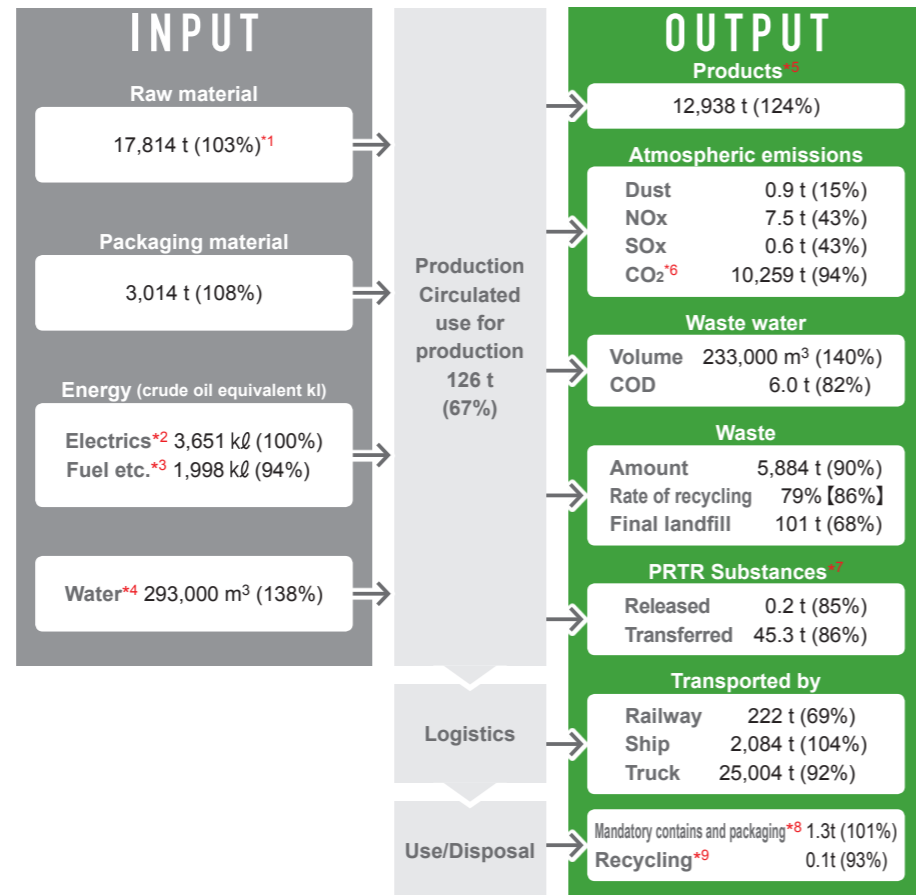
INPUT

Raw material

17,814 t (103%)*1

Packaging material

3,014 t (108%)

Energy (crude oil equivalent kl)

Electrics*2 3,651 kℓ (100%)
Fuel etc.*3 1,998 kℓ (94%)

Water*4 293,000 m$^3$ (138%)

Production Circulated use for production 126 t (67%)

Logistics

Use/Disposal

OUTPUT

Products*5

12,938 t (124%)

Atmospheric emissions

| Dust | 0.9 t (15%) |
|---|---|
| NOx | 7.5 t (43%) |
| SOx | 0.6 t (43%) |
| $CO_2$*6 | 10,259 t (94%) |

Waste water

| Volume | 233,000 m$^3$ (140%) |
|---|---|
| COD | 6.0 t (82%) |

Waste

| Amount | 5,884 t (90%) |
|---|---|
| Rate of recycling | 79%【86%】 |
| Final landfill | 101 t (68%) |

PRTR Substances*7

| Released | 0.2 t (85%) |
|---|---|
| Transferred | 45.3 t (86%) |

Transported by

| Railway | 222 t (69%) |
|---|---|
| Ship | 2,084 t (104%) |
| Truck | 25,004 t (92%) |

| Mandatory contains and packaging*8 | 1.3t (101%) |
|---|---|
| Recycling*9 | 0.1t (93%) |